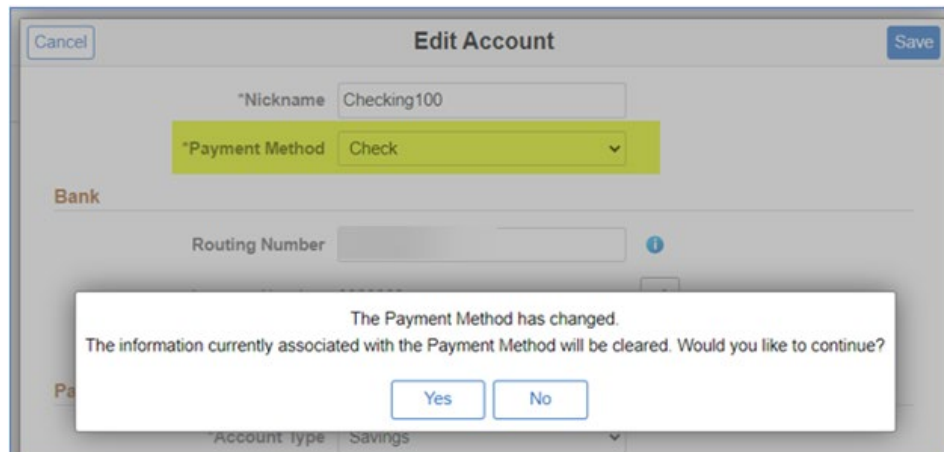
Cancel

Edit Account

Save

*Nickname Checking100

*Payment Method Check

Bank

Routing Number

The Payment Method has changed.
The information currently associated with the Payment Method will be cleared. Would you like to continue?

Yes No

Pa

*Account Type Savings